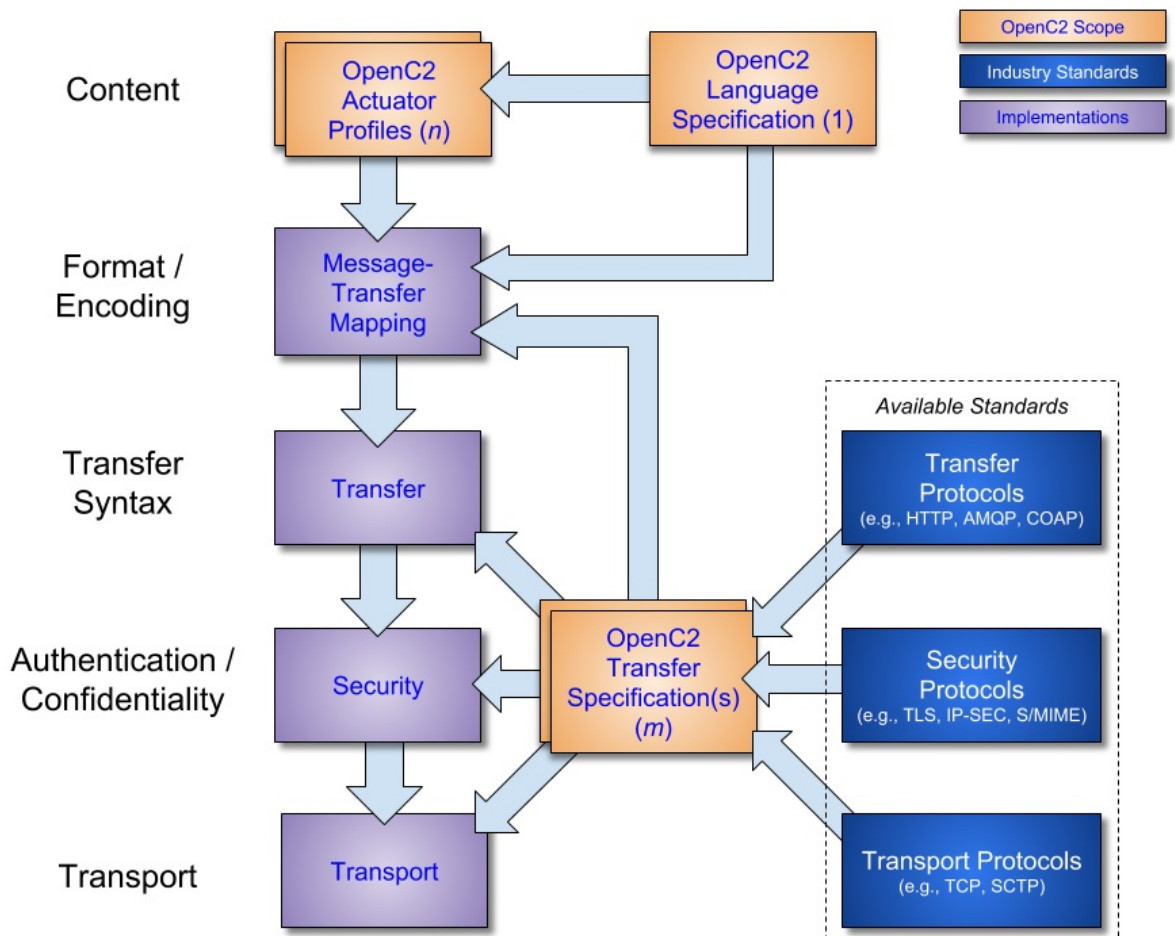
OpenC2 Scope

Industry Standards

Implementations

Content

OpenC2 Actuator Profiles (*n*)

OpenC2 Language Specification (1)

Format / Encoding

Message-Transfer Mapping

Transfer Syntax

Transfer

Authentication / Confidentiality

Security

Transport

Transport

OpenC2 Transfer Specification(s) (*m*)

*Available Standards*

Transfer Protocols (e.g., HTTP, AMQP, COAP)

Security Protocols (e.g., TLS, IP-SEC, S/MIME)

Transport Protocols (e.g., TCP, SCTP)